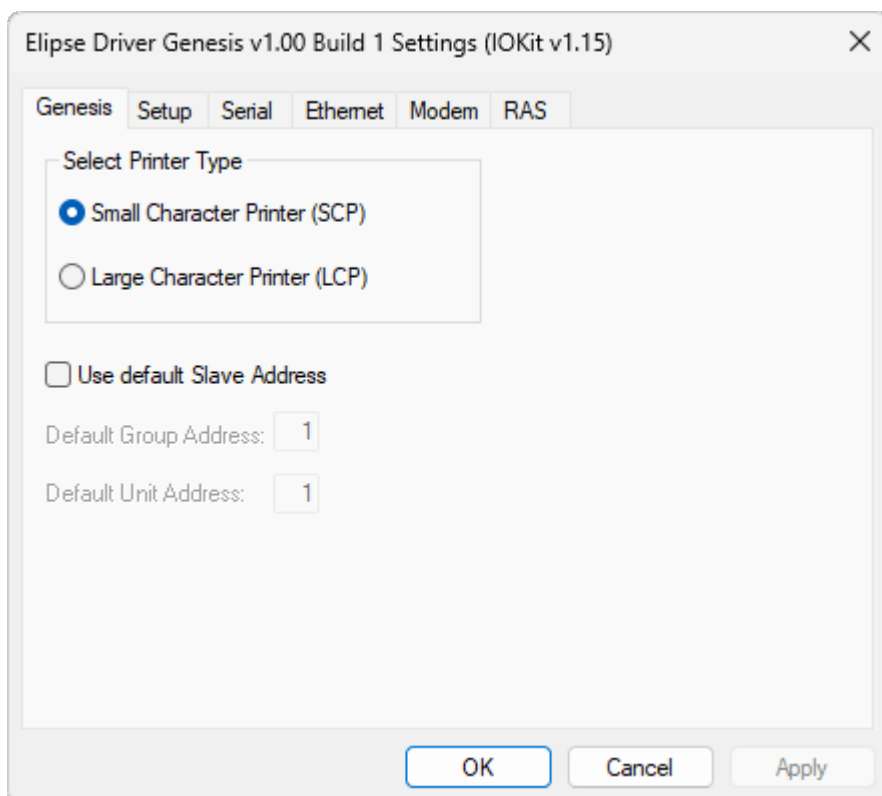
Elipse Driver Genesis v1.00 Build 1 Settings (IOKit v1.15)

×

Genesis | Setup | Serial | Ethernet | Modem | RAS

Select Printer Type

Small Character Printer (SCP)

Large Character Printer (LCP)

Use default Slave Address

Default Group Address: 1

Default Unit Address: 1

OK | Cancel | Apply